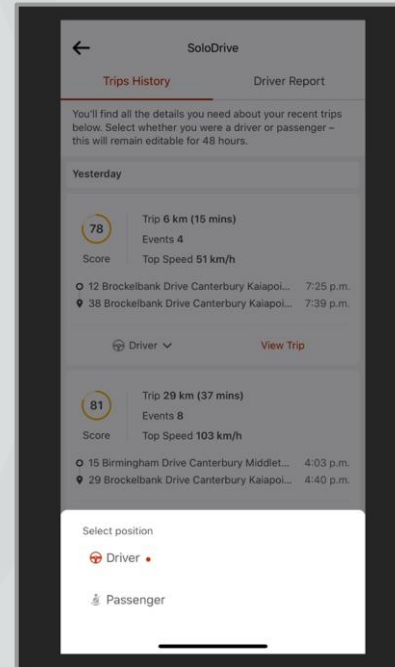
SoloDrive

Trips History

Driver Report

You'll find all the details you need about your recent trips below. Select whether you were a driver or passenger – this will remain editable for 48 hours.

Yesterday

78
Score

Trip 6 km (15 mins)
Events 4
Top Speed 51 km/h

12 Brockelbank Drive Canterbury Kaiapoi... 7:25 p.m.
38 Brockelbank Drive Canterbury Kaiapoi... 7:39 p.m.

Driver

View Trip

81
Score

Trip 29 km (37 mins)
Events 8
Top Speed 103 km/h

15 Birmingham Drive Canterbury Middlet... 4:03 p.m.
29 Brockelbank Drive Canterbury Kaiapoi... 4:40 p.m.

Select position

Driver

Passenger